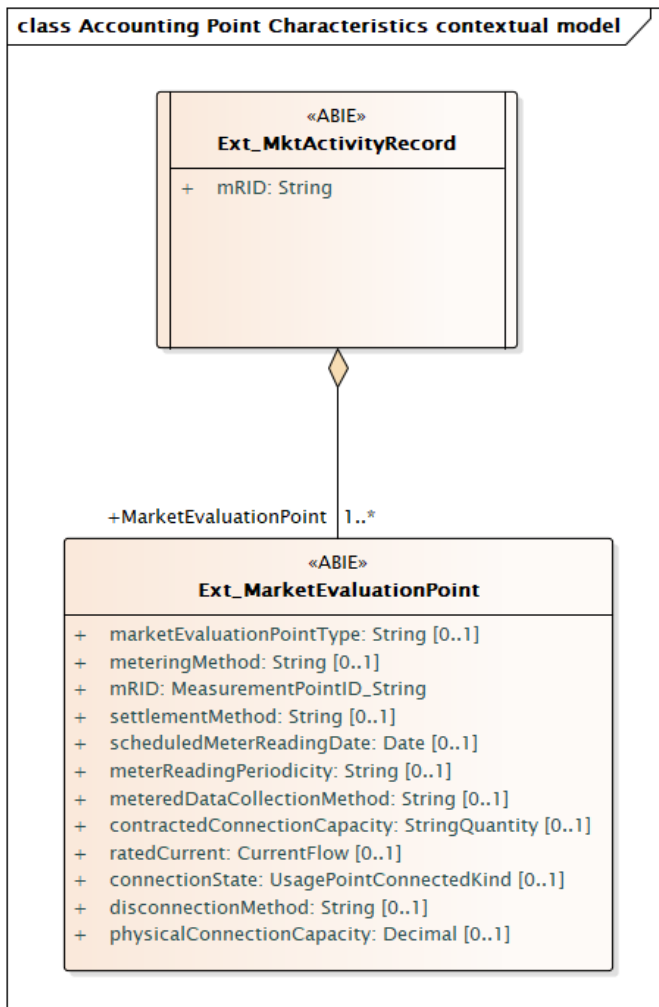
class Accounting Point Characteristics contextual model

«ABIE»
Ext_MktActivityRecord

+ mRID: String

+MarketEvaluationPoint 1..*

«ABIE»
Ext_MarketEvaluationPoint

+ marketEvaluationPointType: String [0..1]
+ meteringMethod: String [0..1]
+ mRID: MeasurementPointID_String
+ settlementMethod: String [0..1]
+ scheduledMeterReadingDate: Date [0..1]
+ meterReadingPeriodicity: String [0..1]
+ meteredDataCollectionMethod: String [0..1]
+ contractedConnectionCapacity: StringQuantity [0..1]
+ ratedCurrent: CurrentFlow [0..1]
+ connectionState: UsagePointConnectedKind [0..1]
+ disconnectionMethod: String [0..1]
+ physicalConnectionCapacity: Decimal [0..1]